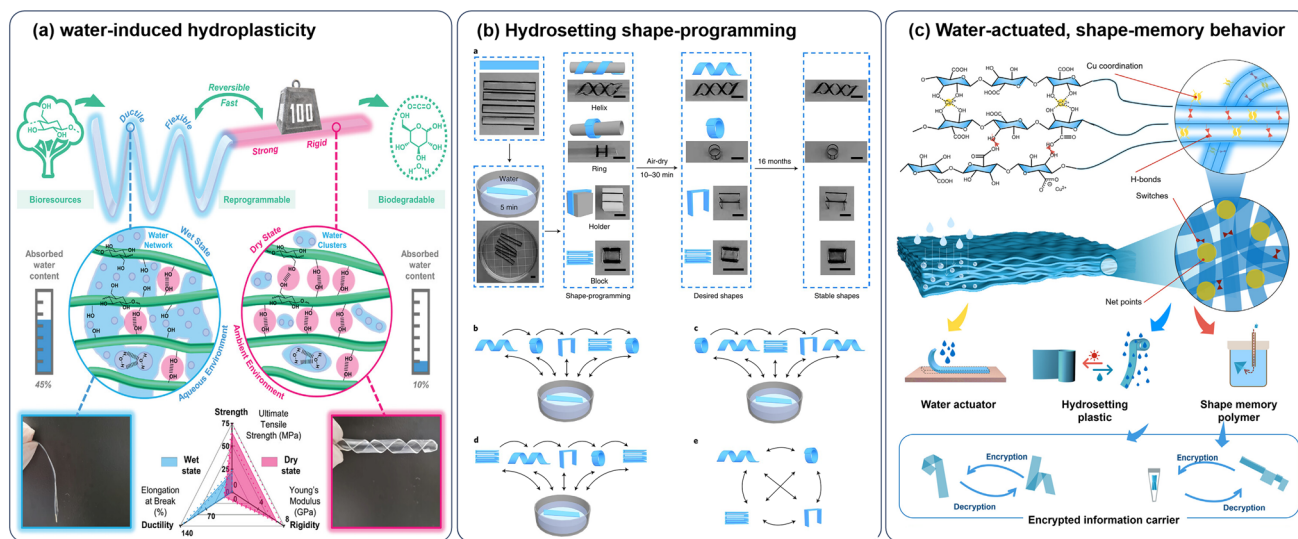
(a) water-induced hydroplasticity

Reversible
Fast
Ductile
Flexible
100
Strong
Rigid

Bioresources
Reprogrammable
Biodegradable

Absorbed water content
45%

Water Network
Wet State
Aqueous Environment

Dry State
Water Clusters
Ambient Environment

Absorbed water content
10%

Strength
75
50
25
Ultimate Tensile Strength (MPa)
Wet state
Dry state
Elongation at Break (%)
Ductility
70
140
0
4
8
Young's Modulus (GPa)
Rigidity

(b) Hydrosetting shape-programming

a
Water
5 min
Helix
Ring
Holder
Block
Shape-programming
Air-dry
10–30 min
Desired shapes
16 months
Stable shapes

b
c
d
e

(c) Water-actuated, shape-memory behavior

Cu coordination
H-bonds
Switches
Net points

Water actuator
Hydrosetting plastic
Shape memory polymer

Encryption
Decryption
Encryption
Decryption
Encrypted information carrier